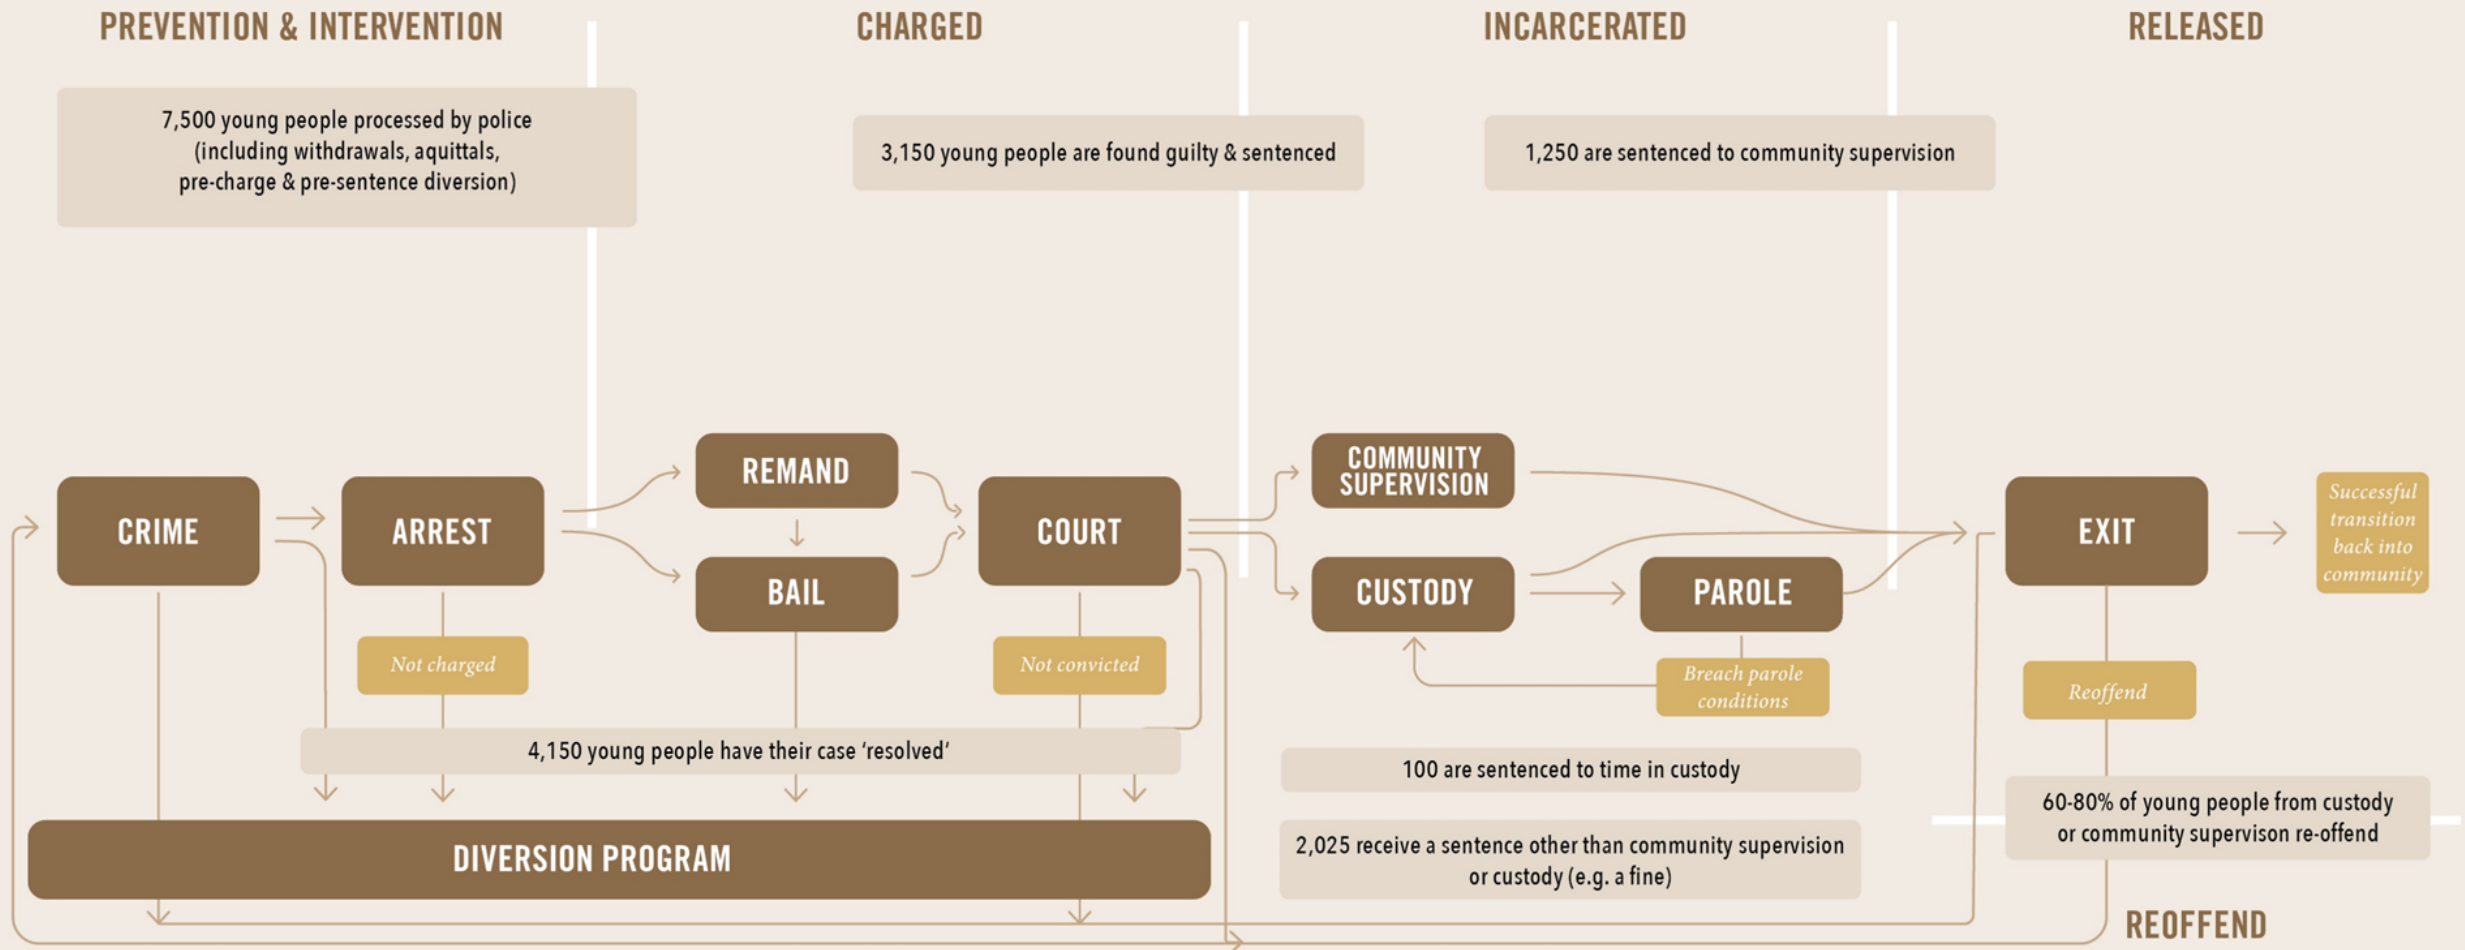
PREVENTION & INTERVENTION

CHARGED

INCARCERATED

RELEASED

7,500 young people processed by police (including withdrawals, aquittals, pre-charge & pre-sentence diversion)

3,150 young people are found guilty & sentenced

1,250 are sentenced to community supervision

REMAND

CRIME

ARREST

COURT

COMMUNITY SUPERVISION

EXIT

Successful transition back into community

BAIL

CUSTODY

PAROLE

Not charged

Not convicted

Breach parole conditions

Reoffend

4,150 young people have their case 'resolved'

100 are sentenced to time in custody

60-80% of young people from custody or community supervison re-offend

DIVERSION PROGRAM

2,025 receive a sentence other than community supervision or custody (e.g. a fine)

REOFFEND